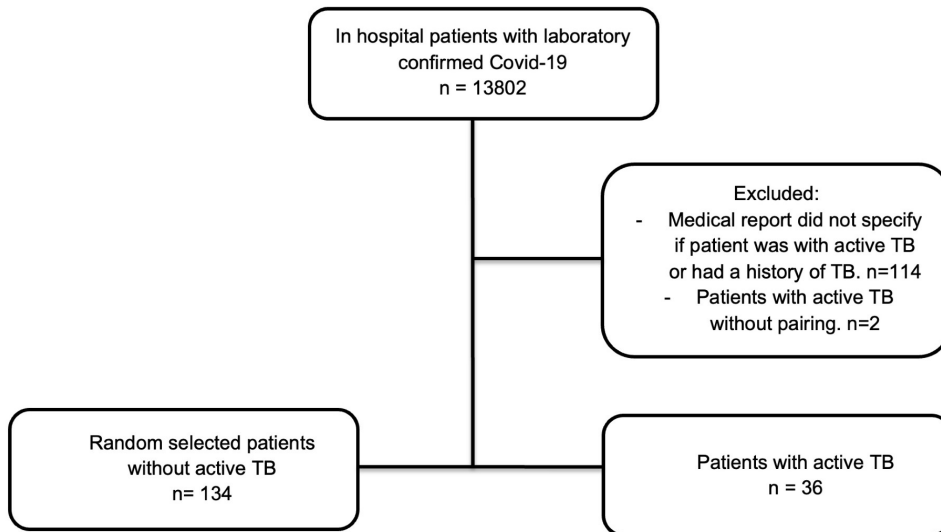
In hospital patients with laboratory confirmed Covid-19
n = 13802

Excluded:
- Medical report did not specify if patient was with active TB or had a history of TB. n=114
- Patients with active TB without pairing. n=2

Random selected patients without active TB
n= 134

Patients with active TB
n = 36